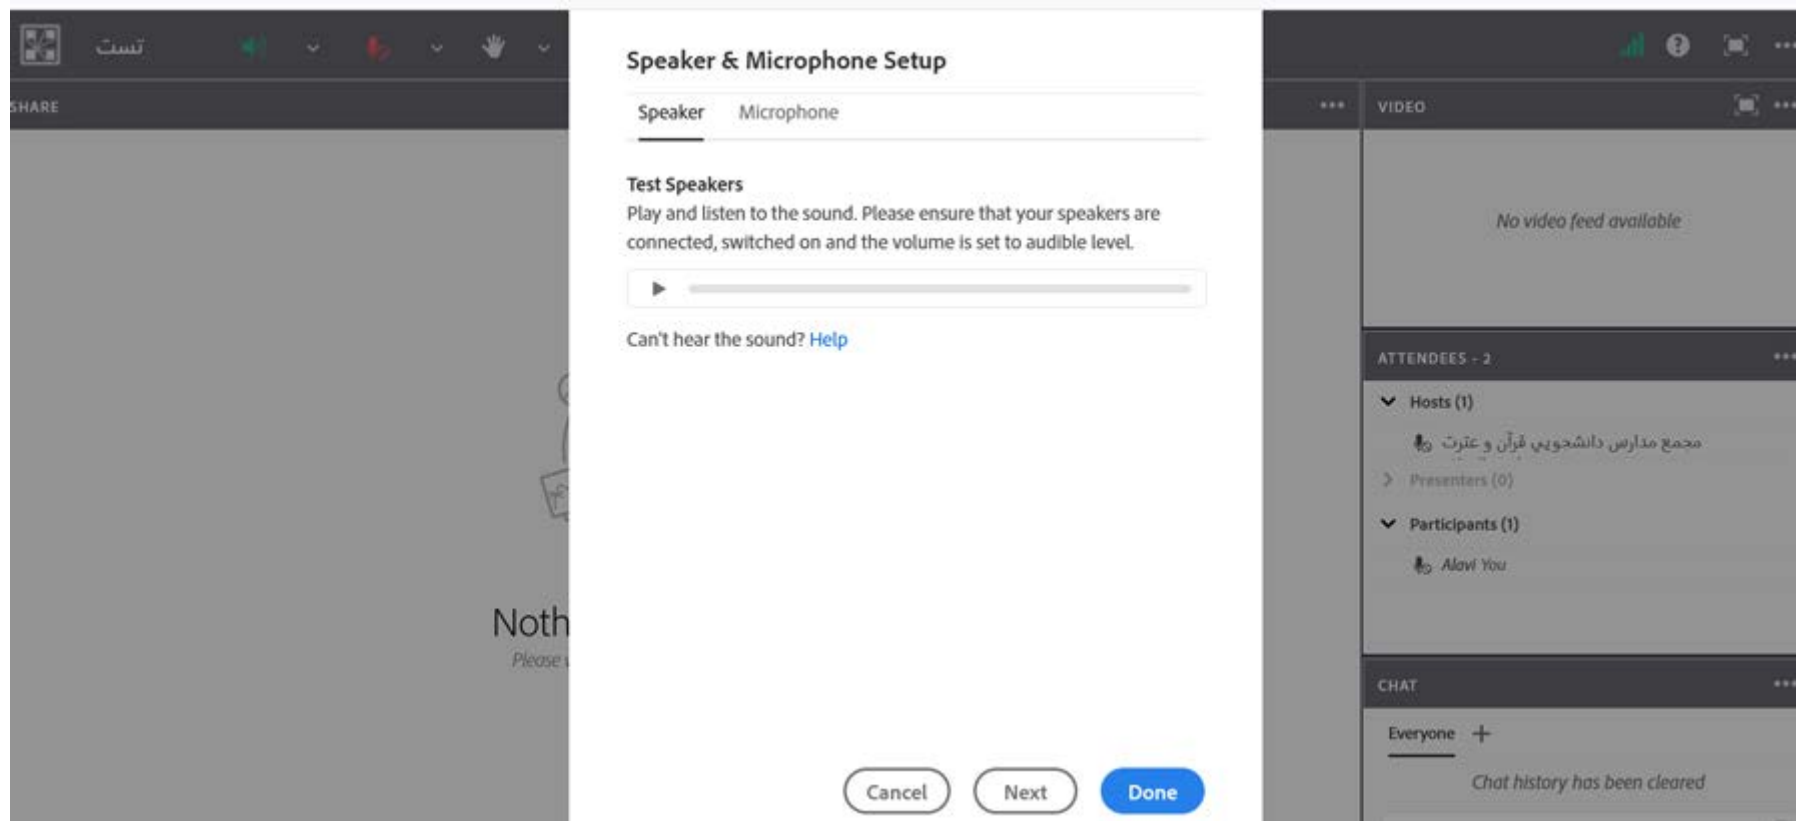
تست

SHARE

Noth
Please

Speaker & Microphone Setup

Speaker Microphone

Test Speakers
Play and listen to the sound. Please ensure that your speakers are connected, switched on and the volume is set to audible level.

Can't hear the sound? Help

Cancel Next Done

VIDEO

No video feed available

ATTENDEES - 2

Hosts (1)
مجمع مدارس دانشجویی قرآن و عترت
Presenters (0)
Participants (1)
Alavi You

CHAT

Everyone +

Chat history has been cleared